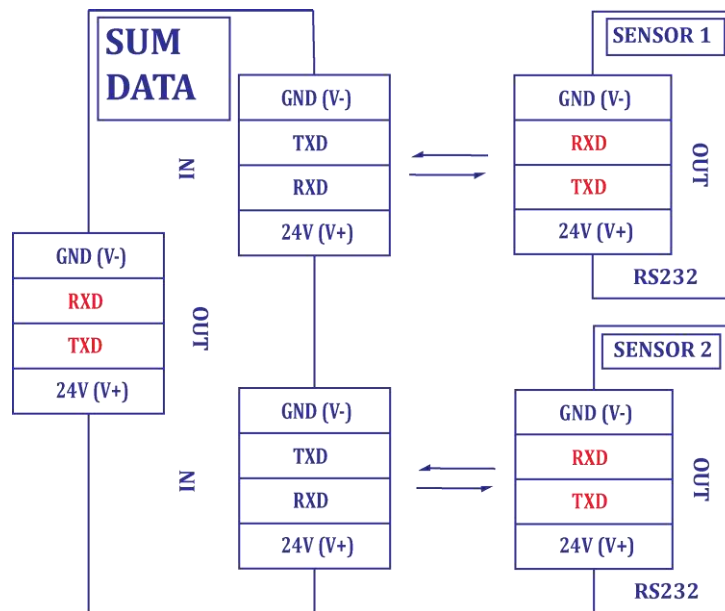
SUM DATA

IN

| GND (V-) |
|---|
| TXD |
| RXD |
| 24V (V+) |

SENSOR 1

| GND (V-) |
|---|
| RXD |
| TXD |
| 24V (V+) |

OUT

RS232

| GND (V-) |
|---|
| RXD |
| TXD |
| 24V (V+) |

OUT

IN

| GND (V-) |
|---|
| TXD |
| RXD |
| 24V (V+) |

SENSOR 2

| GND (V-) |
|---|
| RXD |
| TXD |
| 24V (V+) |

OUT

RS232